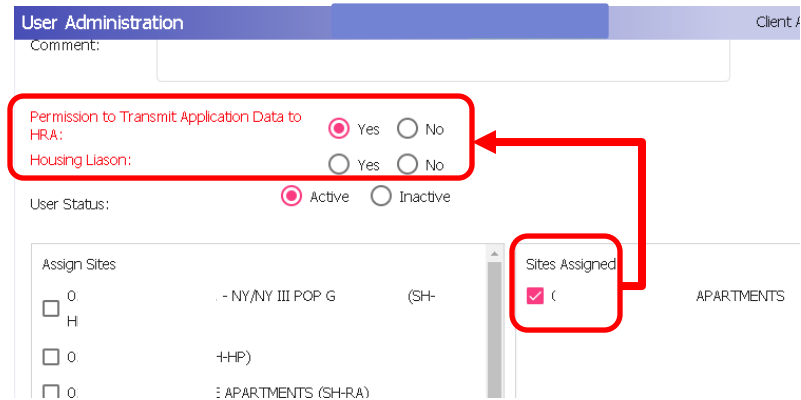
User Administration

Client A

Comment:

Permission to Transmit Application Data to HRA:

Yes No

Housing Liason:

Yes No

User Status:

Active Inactive

Assign Sites

0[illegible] - NY/NY III POP G (SH- H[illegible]

0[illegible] H-HP)

0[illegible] E APARTMENTS (SH-RA)

Sites Assigned

C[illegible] APARTMENTS